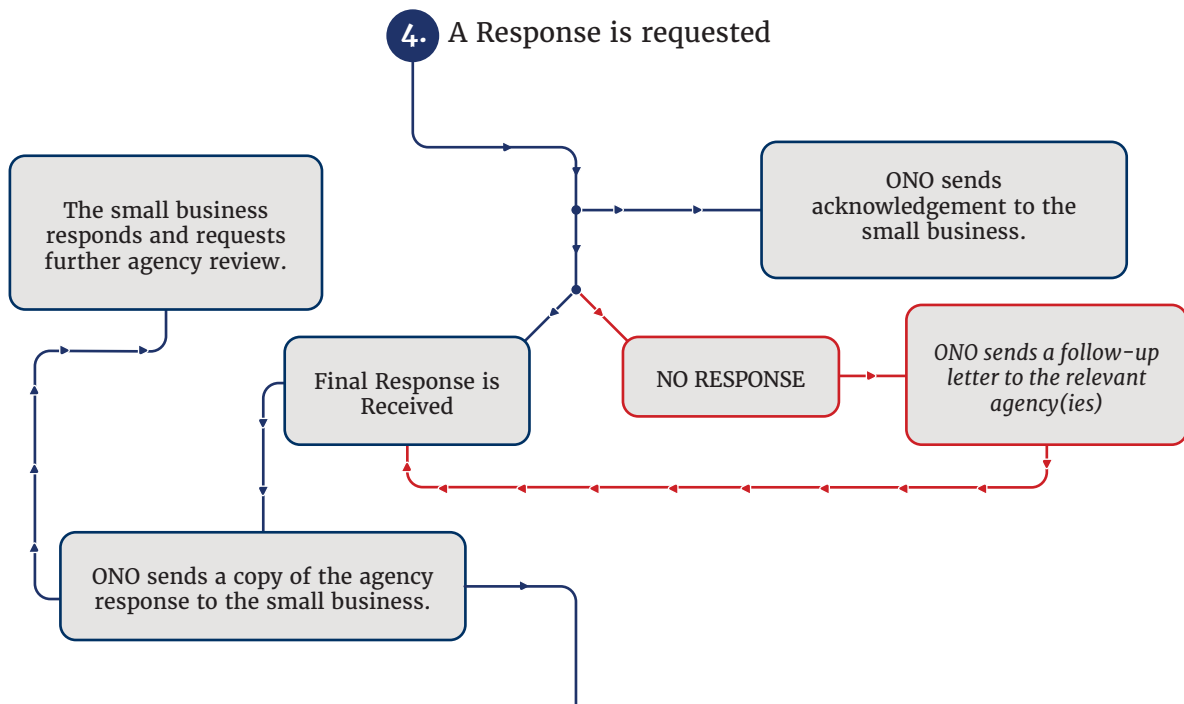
4. A Response is requested

The small business responds and requests further agency review.

ONO sends acknowledgement to the small business.

Final Response is Received

NO RESPONSE

*ONO sends a follow-up letter to the relevant agency(ies)*

ONO sends a copy of the agency response to the small business.